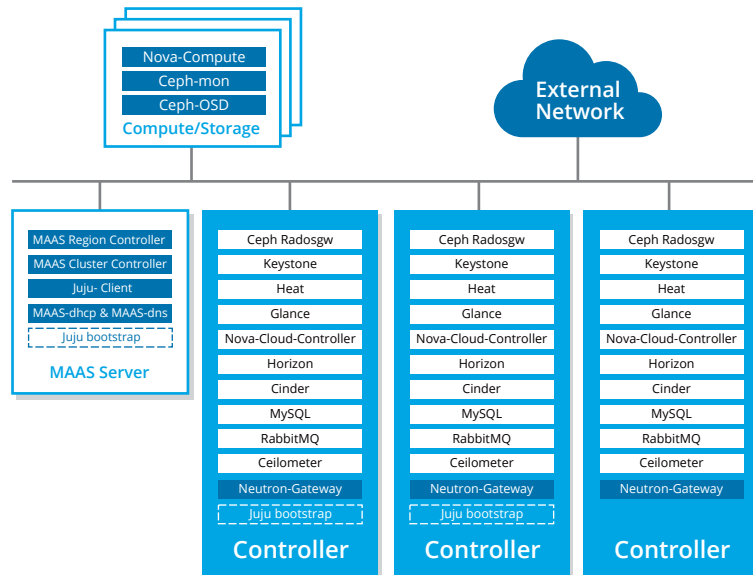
Nova-Compute
Ceph-mon
Ceph-OSD
Compute/Storage

External Network

MAAS Region Controller
MAAS Cluster Controller
Juju- Client
MAAS-dhcp & MAAS-dns
Juju bootstrap
MAAS Server

Ceph Radosgw
Keystone
Heat
Glance
Nova-Cloud-Controller
Horizon
Cinder
MySQL
RabbitMQ
Ceilometer
Neutron-Gateway
Juju bootstrap
Controller

Ceph Radosgw
Keystone
Heat
Glance
Nova-Cloud-Controller
Horizon
Cinder
MySQL
RabbitMQ
Ceilometer
Neutron-Gateway
Juju bootstrap
Controller

Ceph Radosgw
Keystone
Heat
Glance
Nova-Cloud-Controller
Horizon
Cinder
MySQL
RabbitMQ
Ceilometer
Neutron-Gateway
Controller